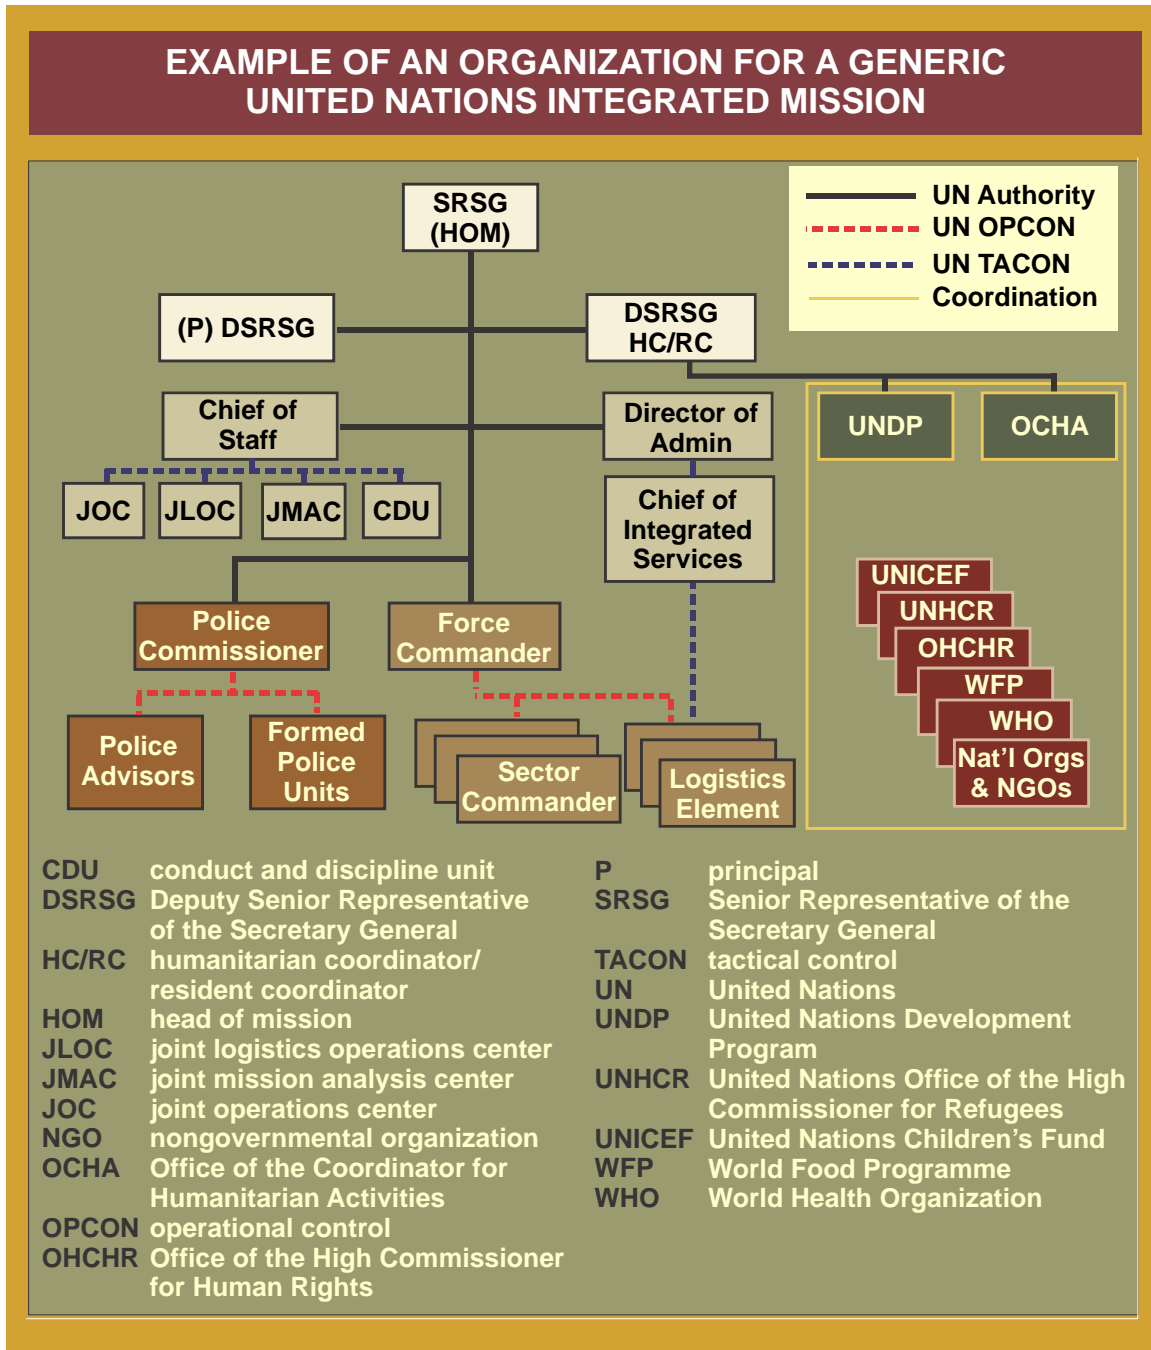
EXAMPLE OF AN ORGANIZATION FOR A GENERIC UNITED NATIONS INTEGRATED MISSION

UN Authority
UN OPCON
UN TACON
Coordination

SRSG (HOM)

(P) DSRSG

DSRSG HC/RC

Chief of Staff

Director of Admin

UNDP

OCHA

JOC

JLOC

JMAC

CDU

Chief of Integrated Services

UNICEF
UNHCR
OHCHR
WFP
WHO
Nat'l Orgs & NGOs

Police Commissioner

Force Commander

Police Advisors

Formed Police Units

Sector Commander

Logistics Element

| | |
|---|---|
| CDU | conduct and discipline unit |
| DSRSG | Deputy Senior Representative of the Secretary General |
| HC/RC | humanitarian coordinator/ resident coordinator |
| HOM | head of mission |
| JLOC | joint logistics operations center |
| JMAC | joint mission analysis center |
| JOC | joint operations center |
| NGO | nongovernmental organization |
| OCHA | Office of the Coordinator for Humanitarian Activities |
| OPCON | operational control |
| OHCHR | Office of the High Commissioner for Human Rights |

| | |
|---|---|
| P | principal |
| SRSG | Senior Representative of the Secretary General |
| TACON | tactical control |
| UN | United Nations |
| UNDP | United Nations Development Program |
| UNHCR | United Nations Office of the High Commissioner for Refugees |
| UNICEF | United Nations Children's Fund |
| WFP | World Food Programme |
| WHO | World Health Organization |